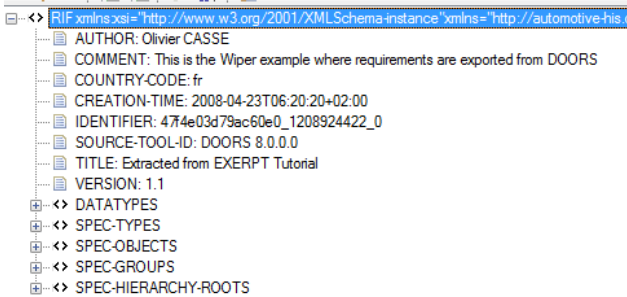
RIF xmlns:xsi="http://www.w3.org/2001/XMLSchema-instance"xmlns="http://automotive-his.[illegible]

AUTHOR: Olivier CASSE
COMMENT: This is the Wiper example where requirements are exported from DOORS
COUNTRY-CODE: fr
CREATION-TIME: 2008-04-23T06:20:20+02:00
IDENTIFIER: 47f4e03d79ac60e0_1208924422_0
SOURCE-TOOL-ID: DOORS 8.0.0.0
TITLE: Extracted from EXERPT Tutorial
VERSION: 1.1
<> DATATYPES
<> SPEC-TYPES
<> SPEC-OBJECTS
<> SPEC-GROUPS
<> SPEC-HIERARCHY-ROOTS